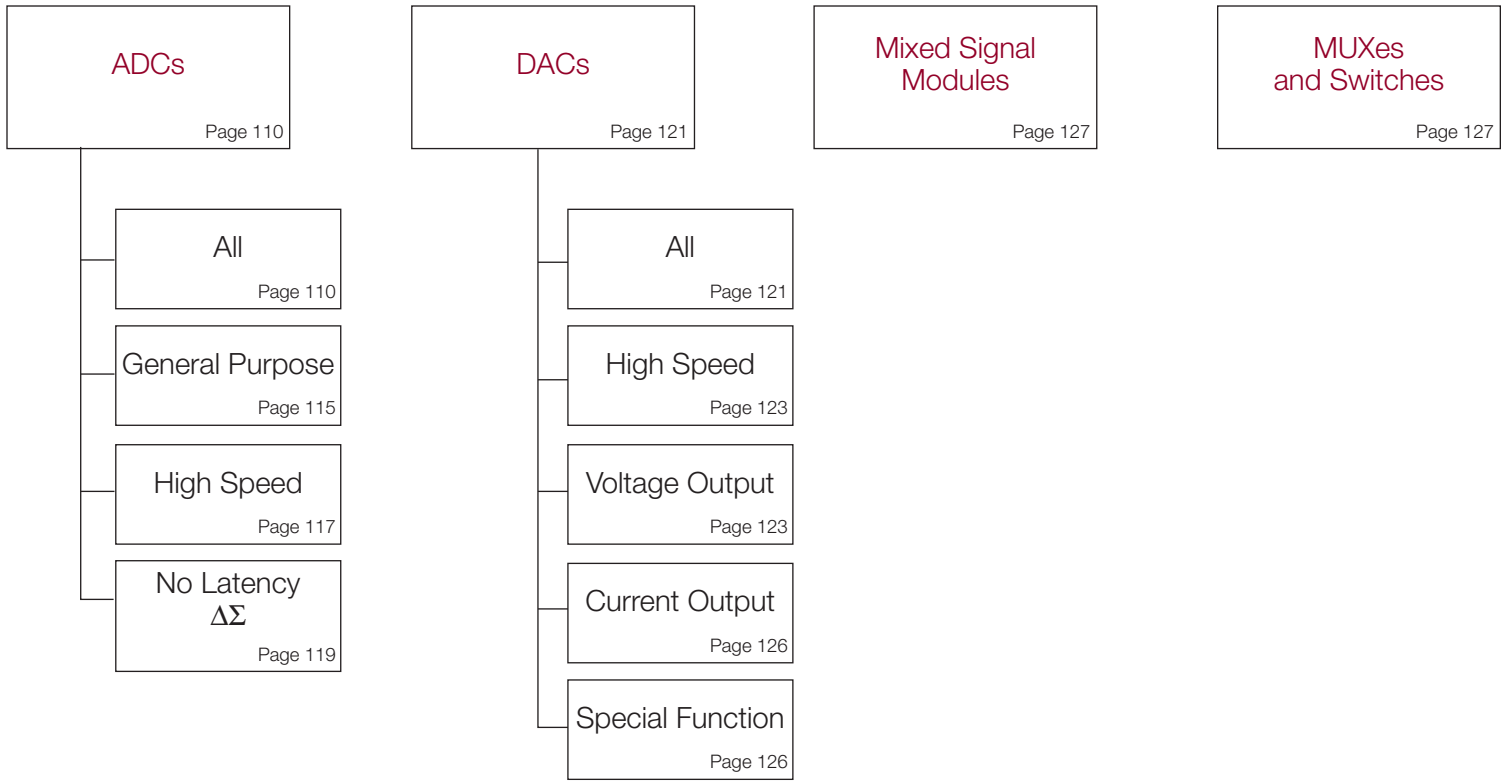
ADCs
Page 110

All
Page 110

General Purpose
Page 115

High Speed
Page 117

No Latency $\Delta\Sigma$
Page 119

DACs
Page 121

All
Page 121

High Speed
Page 123

Voltage Output
Page 123

Current Output
Page 126

Special Function
Page 126

Mixed Signal Modules
Page 127

MUXes and Switches
Page 127